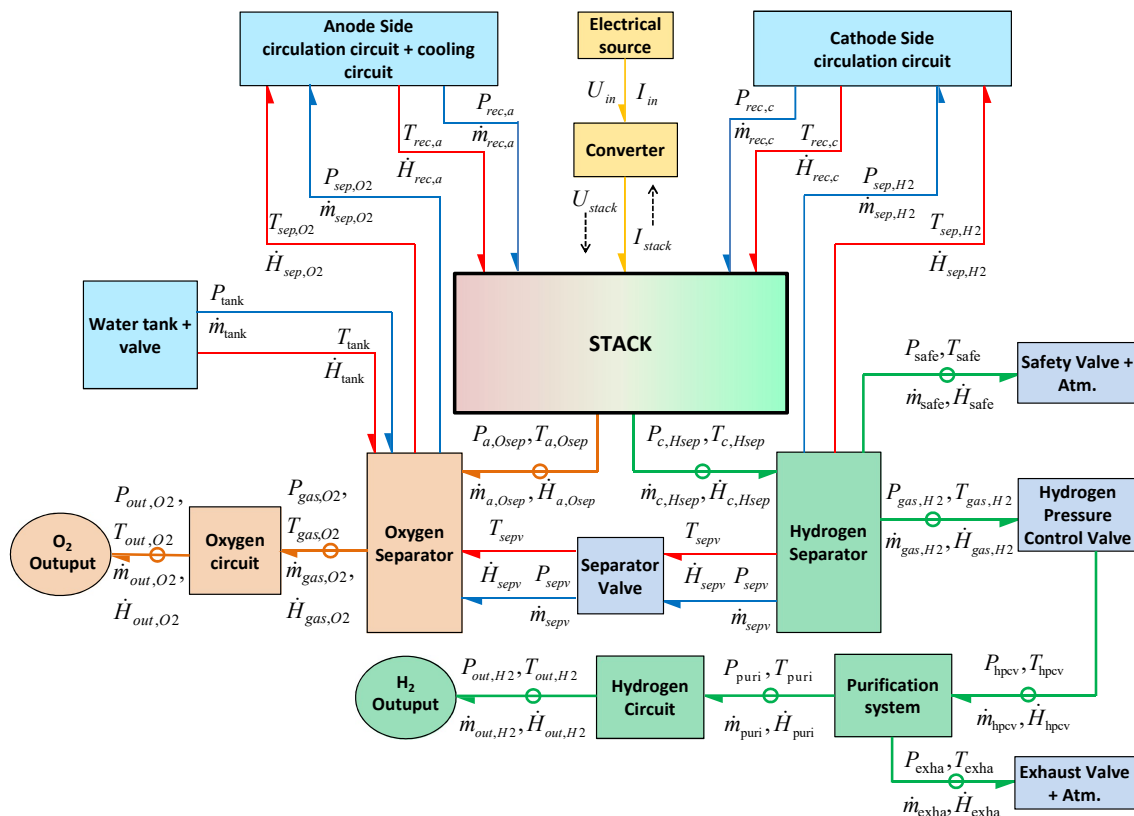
Anode Side circulation circuit + cooling circuit

Electrical source

Cathode Side circulation circuit

$U_{in}$ $I_{in}$

Converter

$U_{stack}$ $I_{stack}$

$P_{rec,a}$ $\dot{m}_{rec,a}$

$T_{rec,a}$ $\dot{H}_{rec,a}$

$P_{sep,O2}$ $\dot{m}_{sep,O2}$

$T_{sep,O2}$ $\dot{H}_{sep,O2}$

$P_{rec,c}$ $\dot{m}_{rec,c}$

$T_{rec,c}$ $\dot{H}_{rec,c}$

$P_{sep,H2}$ $\dot{m}_{sep,H2}$

$T_{sep,H2}$ $\dot{H}_{sep,H2}$

Water tank + valve

$P_{\text{tank}}$ $\dot{m}_{\text{tank}}$

$T_{\text{tank}}$ $\dot{H}_{\text{tank}}$

STACK

$P_{\text{safe}}, T_{\text{safe}}$ $\dot{m}_{\text{safe}}, \dot{H}_{\text{safe}}$

Safety Valve + Atm.

$P_{a,Osep}, T_{a,Osep}$ $\dot{m}_{a,Osep}, \dot{H}_{a,Osep}$

$P_{c,Hsep}, T_{c,Hsep}$ $\dot{m}_{c,Hsep}, \dot{H}_{c,Hsep}$

$P_{out,O2}$, $T_{out,O2}$ $\dot{m}_{out,O2}$, $\dot{H}_{out,O2}$

O$_2$ Outuput

Oxygen circuit

$P_{gas,O2}$, $T_{gas,O2}$ $\dot{m}_{gas,O2}$, $\dot{H}_{gas,O2}$

Oxygen Separator

$T_{sepv}$ $\dot{H}_{sepv}$ $P_{sepv}$ $\dot{m}_{sepv}$

Separator Valve

$T_{sepv}$ $\dot{H}_{sepv}$ $P_{sepv}$ $\dot{m}_{sepv}$

Hydrogen Separator

$P_{gas,H2}, T_{gas,H2}$ $\dot{m}_{gas,H2}, \dot{H}_{gas,H2}$

Hydrogen Pressure Control Valve

H$_2$ Outuput

$P_{out,H2}, T_{out,H2}$ $\dot{m}_{out,H2}, \dot{H}_{out,H2}$

Hydrogen Circuit

$P_{\text{puri}}, T_{\text{puri}}$ $\dot{m}_{\text{puri}}, \dot{H}_{\text{puri}}$

Purification system

$P_{\text{hpcv}}, T_{\text{hpcv}}$ $\dot{m}_{\text{hpcv}}, \dot{H}_{\text{hpcv}}$

$P_{\text{exha}}, T_{\text{exha}}$ $\dot{m}_{\text{exha}}, \dot{H}_{\text{exha}}$

Exhaust Valve + Atm.